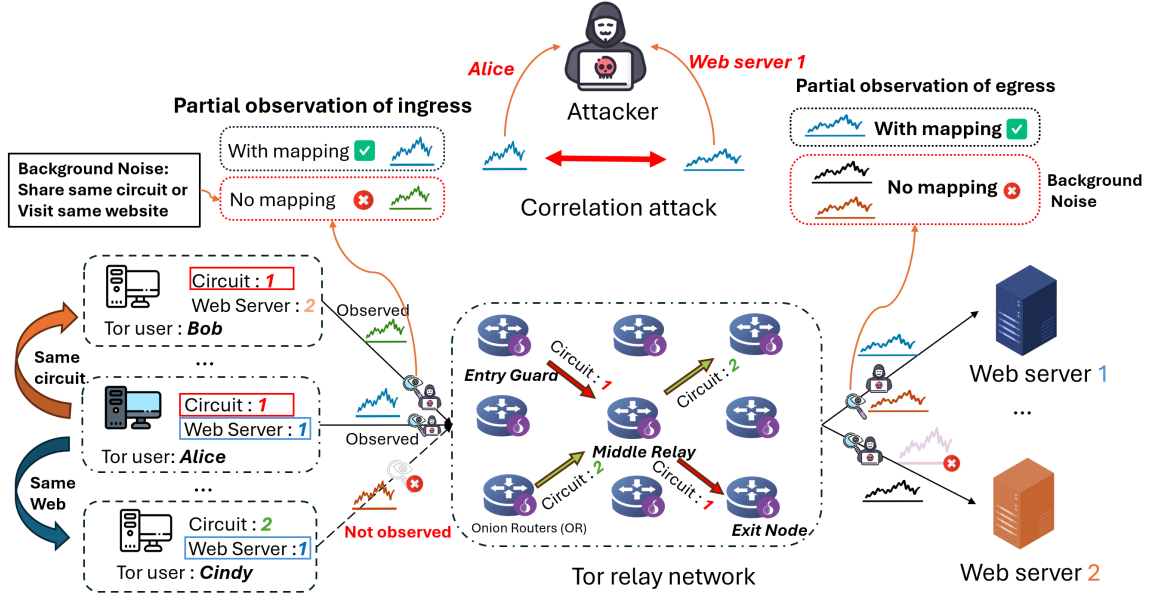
Alice

Web server 1

Attacker

Partial observation of ingress

With mapping

No mapping

Background Noise: Share same circuit or Visit same website

Correlation attack

Partial observation of egress

With mapping

No mapping

Background Noise

Circuit : 1
Web Server : 2
Tor user : Bob

...

Same circuit

Circuit : 1
Web Server : 1
Tor user: Alice

...

Same Web

Circuit : 2
Web Server : 1
Tor user : Cindy

Observed

Observed

Not observed

Entry Guard

Circuit : 1

Circuit : 2

Middle Relay

Circuit : 2

Circuit : 1

Onion Routers (OR)

Exit Node

Tor relay network

Web server 1

...

Web server 2